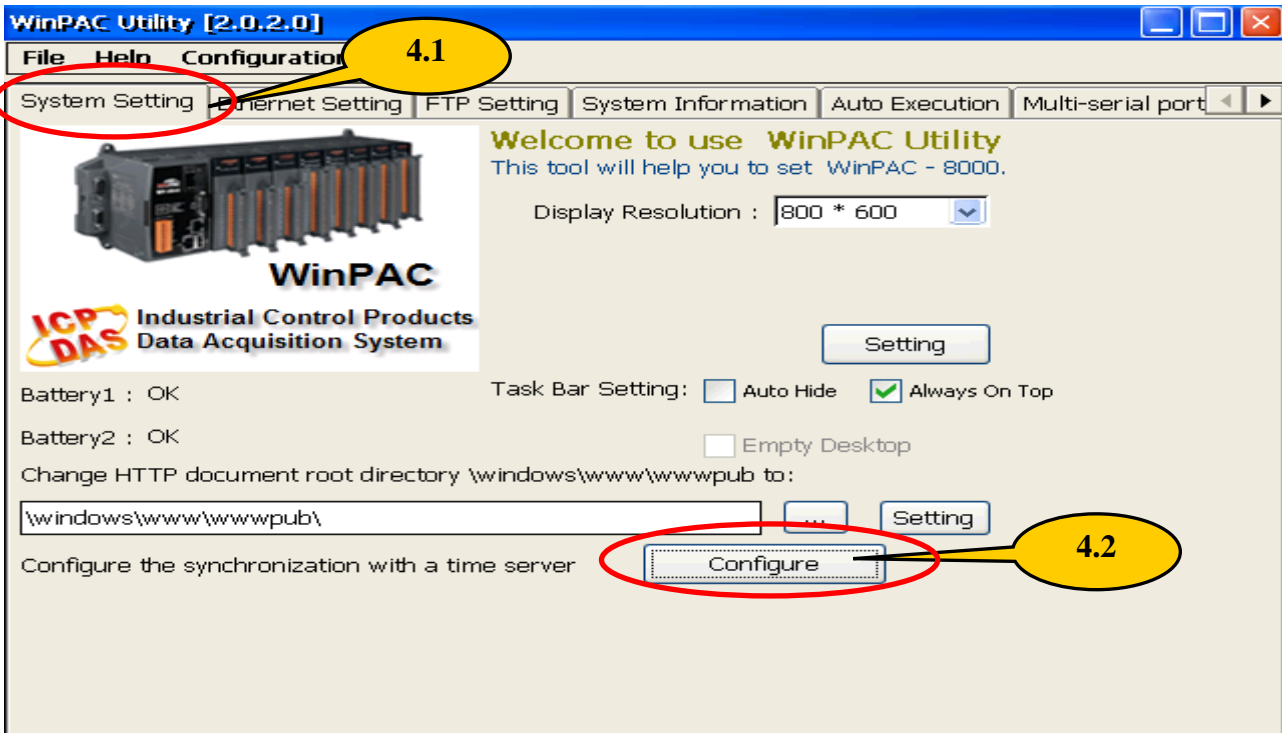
WinPAC Utility [2.0.2.0]

File Help Configuration

4.1

System Setting | Ethernet Setting | FTP Setting | System Information | Auto Execution | Multi-serial port

WinPAC

ICP DAS Industrial Control Products Data Acquisition System

Welcome to use WinPAC Utility
This tool will help you to set WinPAC - 8000.

Display Resolution : 800 * 600

Setting

Battery1 : OK

Task Bar Setting: Auto Hide Always On Top

Battery2 : OK

Empty Desktop

Change HTTP document root directory \windows\www\wwwpub to:

\windows\www\wwwpub\

...

Setting

Configure the synchronization with a time server

Configure

4.2